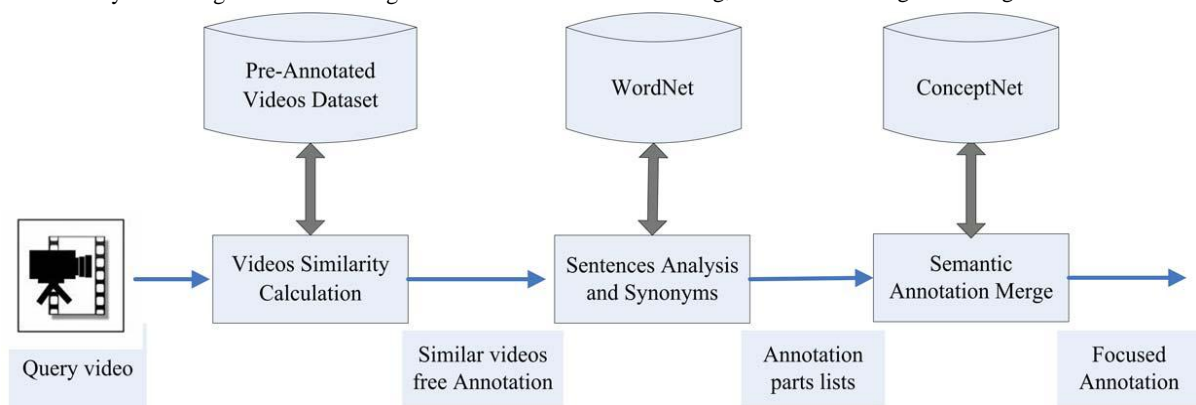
Pre-Annotated Videos Dataset

WordNet

ConceptNet

Videos Similarity Calculation

Sentences Analysis and Synonyms

Semantic Annotation Merge

Query video

Similar videos free Annotation

Annotation parts lists

Focused Annotation